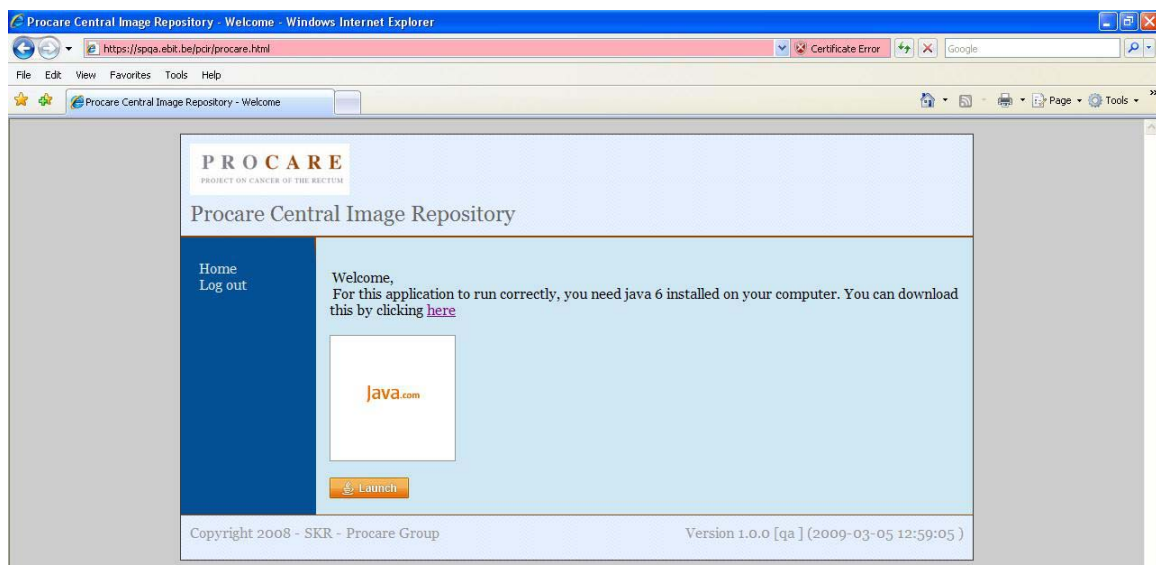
Procare Central Image Repository - Welcome - Windows Internet Explorer

https://spqa.ebit.be/pcir/procare.html

Certificate Error

Google

File Edit View Favorites Tools Help

Procare Central Image Repository - Welcome

Page Tools

PROCARE
PROJECT ON CANCER OF THE RECTUM

Procare Central Image Repository

Home
Log out

Welcome,
For this application to run correctly, you need java 6 installed on your computer. You can download this by clicking here

Java.com

Launch

Copyright 2008 - SKR - Procare Group

Version 1.0.0 [qa ] (2009-03-05 12:59:05 )